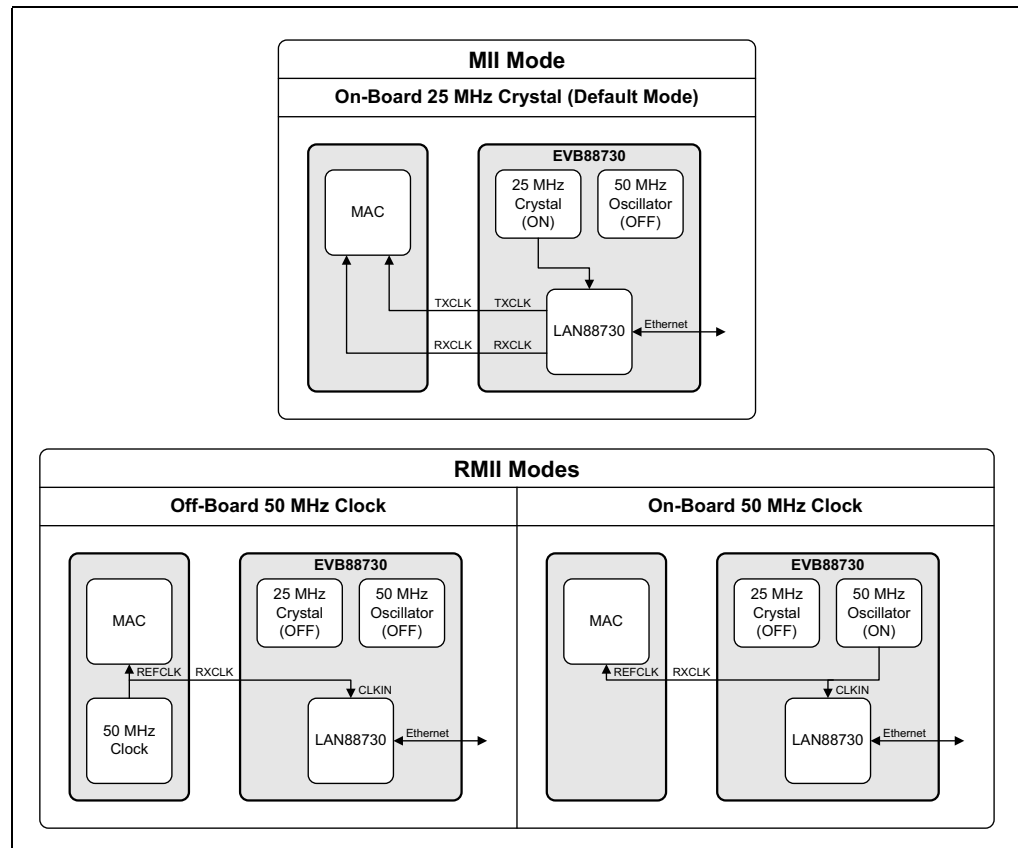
MII Mode

On-Board 25 MHz Crystal (Default Mode)

EVB88730

MAC

25 MHz Crystal (ON)

50 MHz Oscillator (OFF)

TXCLK

TXCLK

LAN88730

Ethernet

RXCLK

RXCLK

RMII Modes

Off-Board 50 MHz Clock

EVB88730

MAC

25 MHz Crystal (OFF)

50 MHz Oscillator (OFF)

REFCLK

RXCLK

CLKIN

50 MHz Clock

LAN88730

Ethernet

On-Board 50 MHz Clock

EVB88730

MAC

25 MHz Crystal (OFF)

50 MHz Oscillator (ON)

REFCLK

RXCLK

CLKIN

LAN88730

Ethernet